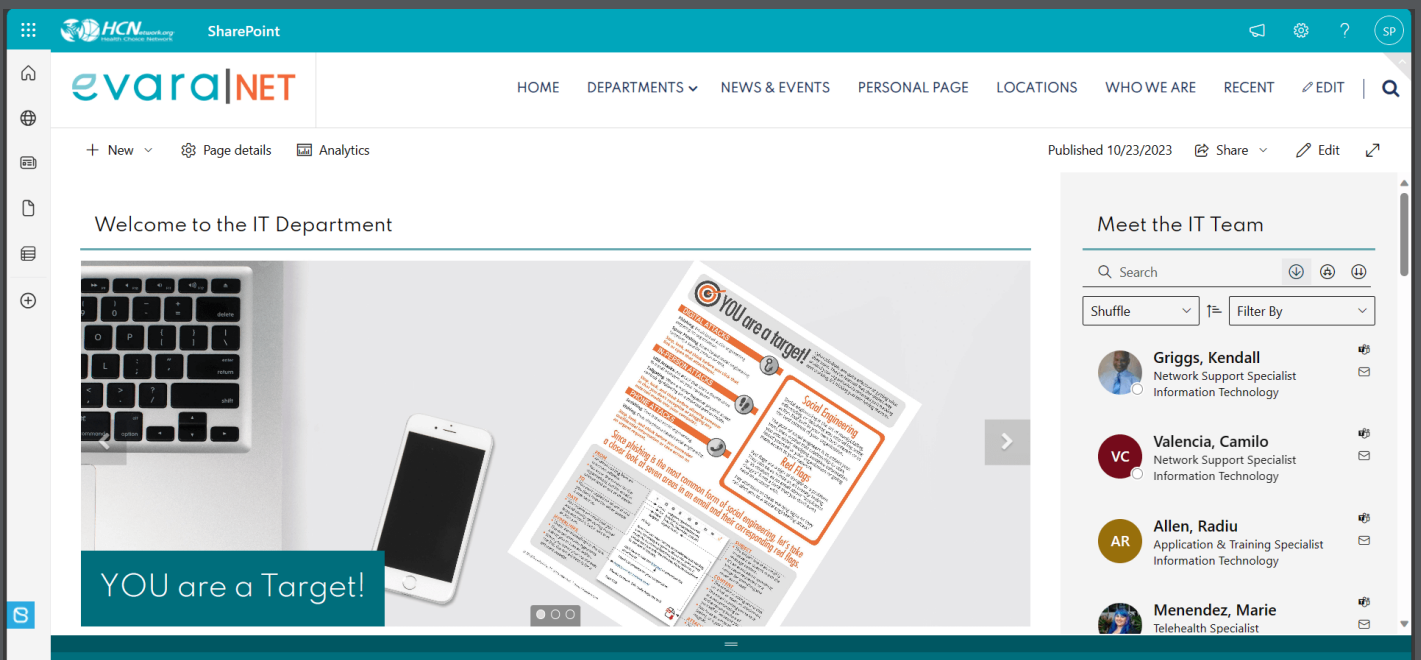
HCN Network.org Health Choice Network

SharePoint

SP

evara|NET

HOME

DEPARTMENTS

NEWS & EVENTS

PERSONAL PAGE

LOCATIONS

WHO WE ARE

RECENT

EDIT

New

Page details

Analytics

Published 10/23/2023

Share

Edit

Welcome to the IT Department

YOU are a target!

Social Engineering

Red Flags

Since phishing is the most common form of social engineering, let's take a closer look at seven areas in an email and their corresponding red flags.

YOU are a Target!

Meet the IT Team

Search

Shuffle

Filter By

Griggs, Kendall
Network Support Specialist
Information Technology

VC

Valencia, Camilo
Network Support Specialist
Information Technology

AR

Allen, Radiu
Application & Training Specialist
Information Technology

Menendez, Marie
Telehealth Specialist